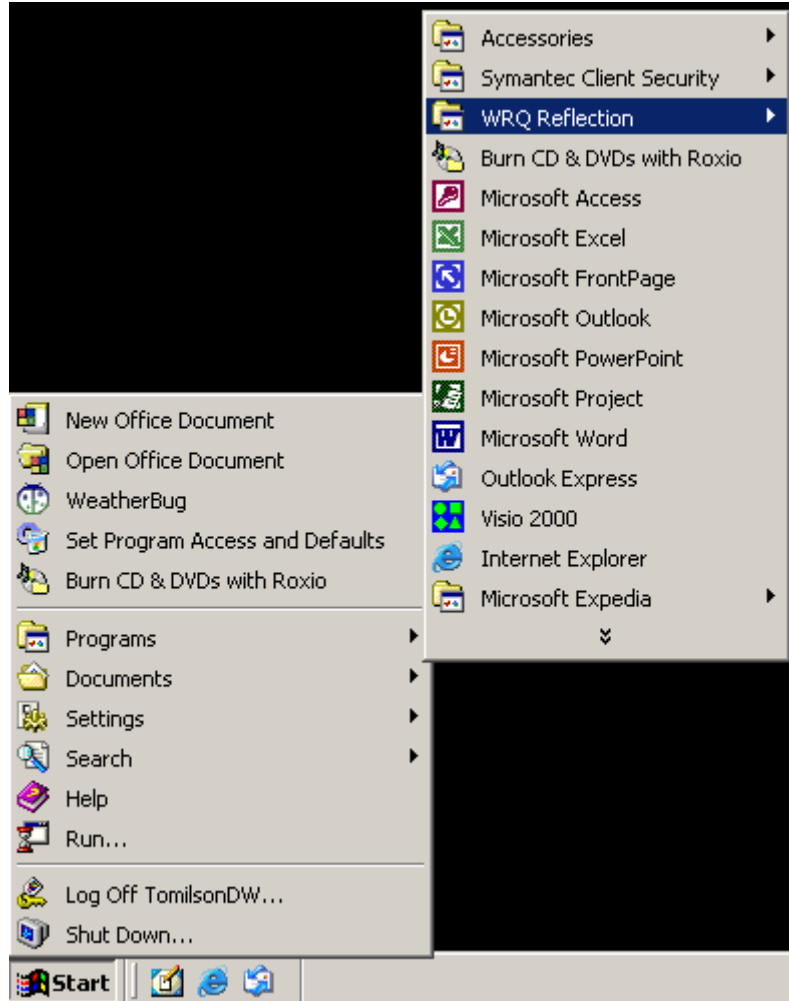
Accessories
Symantec Client Security
WRQ Reflection
Burn CD & DVDs with Roxio
Microsoft Access
Microsoft Excel
Microsoft FrontPage
Microsoft Outlook
Microsoft PowerPoint
Microsoft Project
Microsoft Word
Outlook Express
Visio 2000
Internet Explorer
Microsoft Expedia

New Office Document
Open Office Document
WeatherBug
Set Program Access and Defaults
Burn CD & DVDs with Roxio

Programs
Documents
Settings
Search
Help
Run...

Log Off TomilsonDW...
Shut Down...

Start